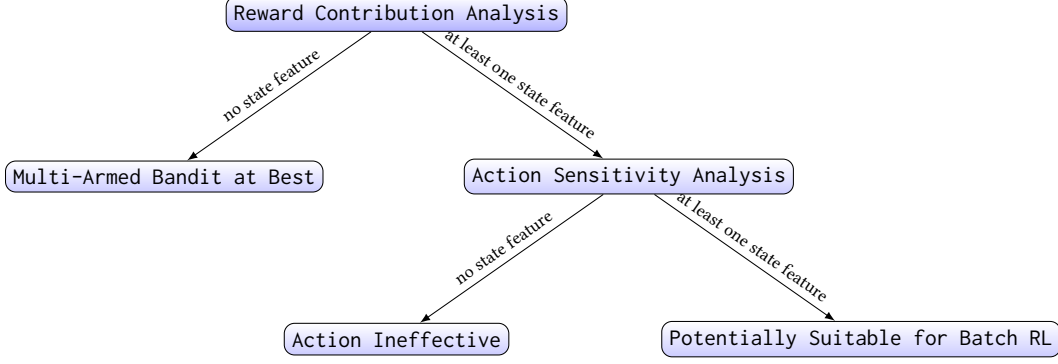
Reward Contribution Analysis

no state feature

at least one state feature

Multi-Armed Bandit at Best

Action Sensitivity Analysis

no state feature

at least one state feature

Action Ineffective

Potentially Suitable for Batch RL